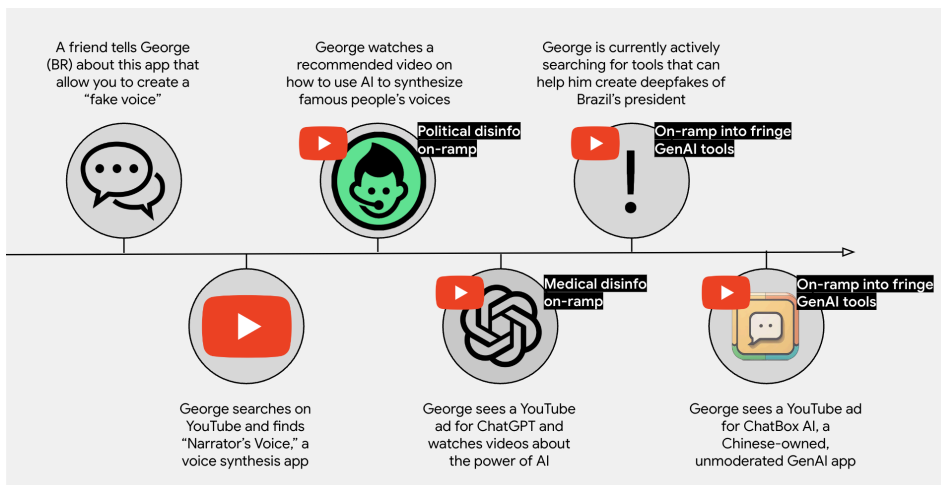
A friend tells George (BR) about this app that allow you to create a "fake voice"

George watches a recommended video on how to use AI to synthesize famous people's voices

Political disinfo on-ramp

George is currently actively searching for tools that can help him create deepfakes of Brazil's president

On-ramp into fringe GenAI tools

George searches on YouTube and finds "Narrator's Voice," a voice synthesis app

Medical disinfo on-ramp

George sees a YouTube ad for ChatGPT and watches videos about the power of AI

On-ramp into fringe GenAI tools

George sees a YouTube ad for ChatBox AI, a Chinese-owned, unmoderated GenAI app